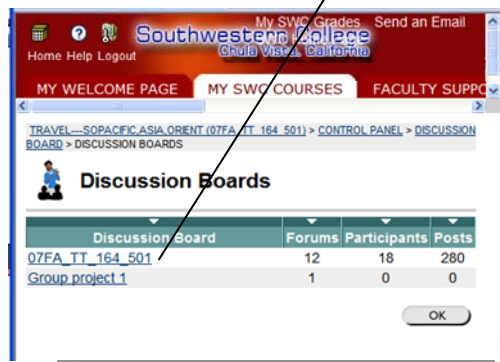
Home Help Logout

Southwestern College
Chula Vista, California

My SWC Grades Send an Email

MY WELCOME PAGE MY SWC COURSES FACULTY SUPPO

TRAVEL---SOPACIFIC,ASIA,ORENT (07FA_TT_164_501) > CONTROL PANEL > DISCUSSION BOARD > DISCUSSION BOARDS

Discussion Boards

| Discussion Board | Forums | Participants | Posts |
|---|---|---|---|
| 07FA_TT_164_501 | 12 | 18 | 280 |
| Group project 1 | 1 | 0 | 0 |

OK